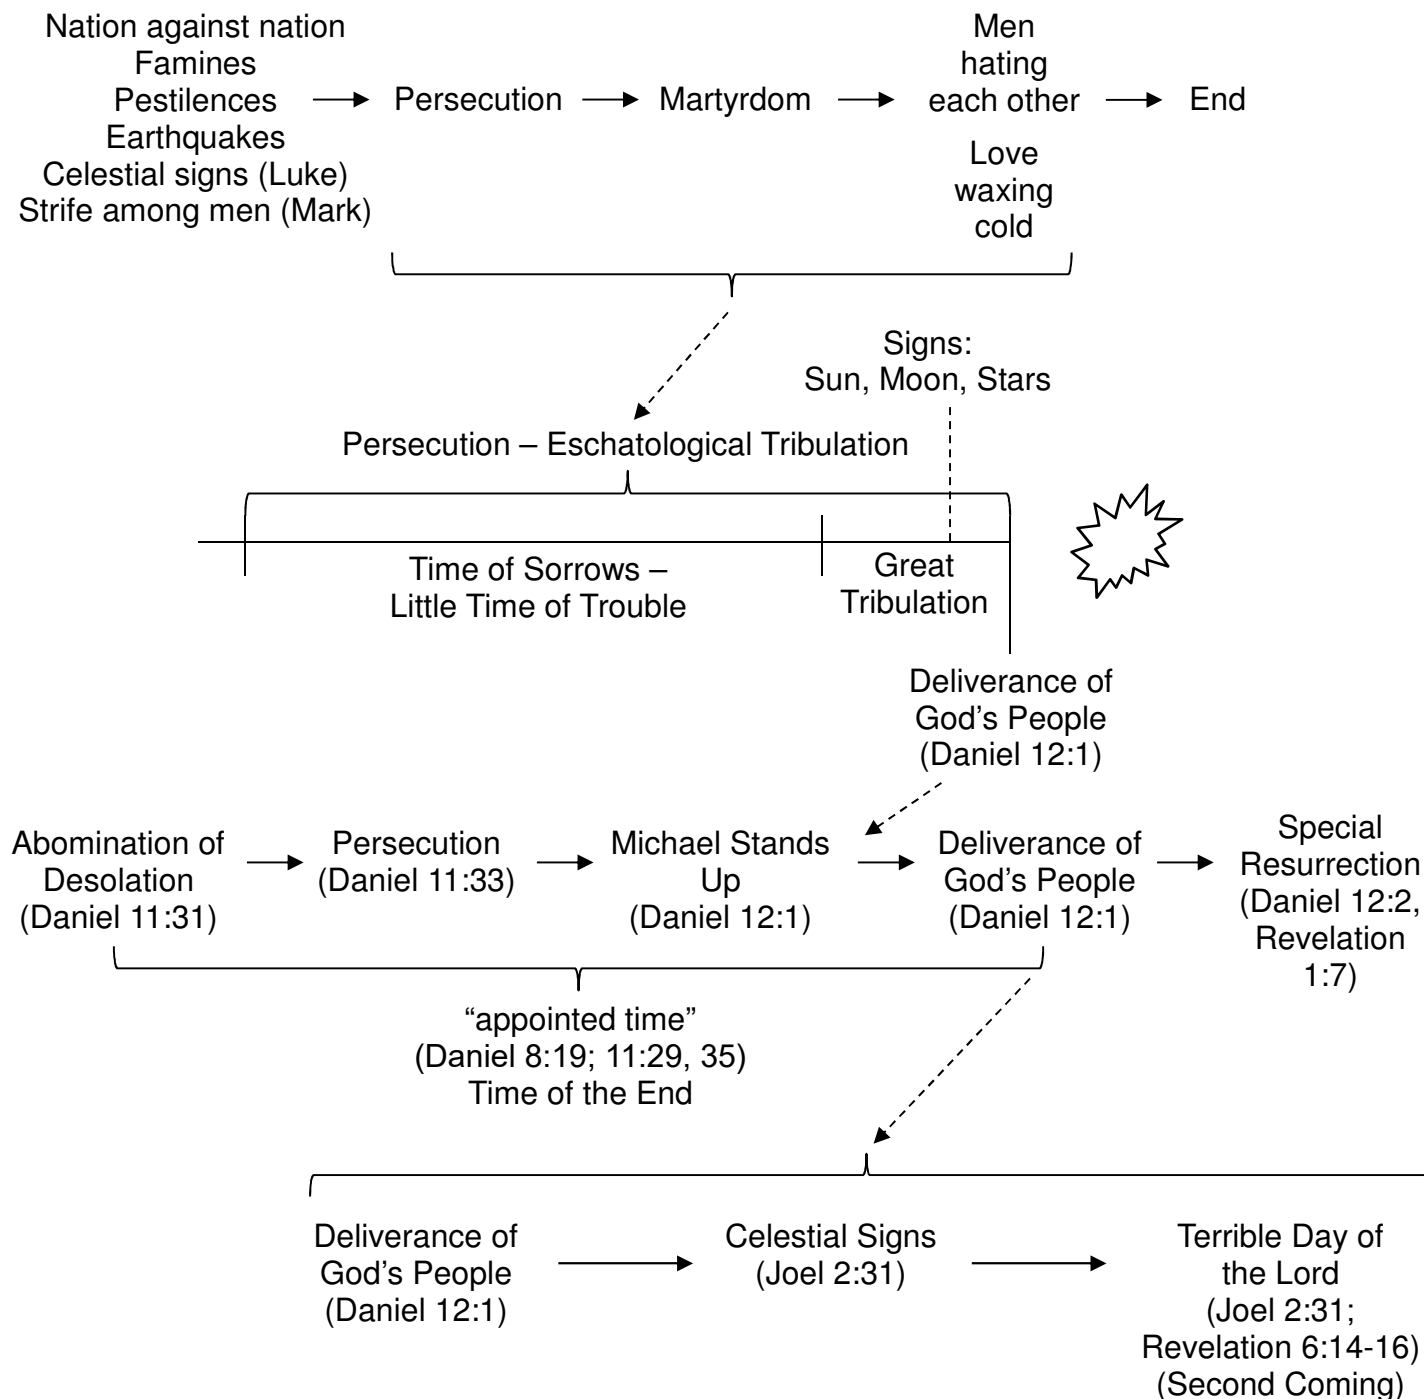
Nation against nation
Famines
Pestilences
Earthquakes
Celestial signs (Luke)
Strife among men (Mark)

Persecution

Martyrdom

Men
hating
each other

Love
waxing
cold

End

Signs:
Sun, Moon, Stars

Persecution – Eschatological Tribulation

Time of Sorrows –
Little Time of Trouble

Great
Tribulation

Deliverance of
God's People
(Daniel 12:1)

Abomination of
Desolation
(Daniel 11:31)

Persecution
(Daniel 11:33)

Michael Stands
Up
(Daniel 12:1)

Deliverance of
God's People
(Daniel 12:1)

Special
Resurrection
(Daniel 12:2,
Revelation
1:7)

"appointed time"
(Daniel 8:19; 11:29, 35)
Time of the End

Deliverance of
God's People
(Daniel 12:1)

Celestial Signs
(Joel 2:31)

Terrible Day of
the Lord
(Joel 2:31;
Revelation 6:14-16)
(Second Coming)